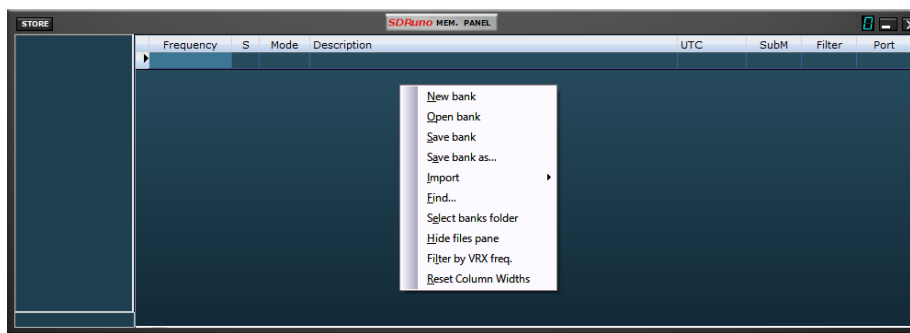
STORE

SDRuno MEM. PANEL

0

| Frequency | S | Mode | Description | UTC | SubM | Filter | Port |
|---|---|---|---|---|---|---|---|
| | | | | | | | |

New bank
Open bank
Save bank
Save bank as...
Import
Find...
Select banks folder
Hide files pane
Filter by VRX freq.
Reset Column Widths